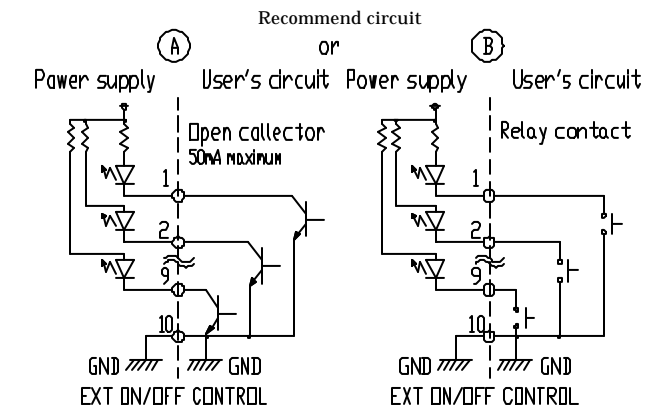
Recommend circuit

Ⓐ or Ⓑ

Power supply User's circuit Power supply User's circuit

Open callector
50mA maximum

Relay contact

1
2
9
10

1
2
9
10

GND GND

GND GND

EXT ON/OFF CONTROL

EXT ON/OFF CONTROL